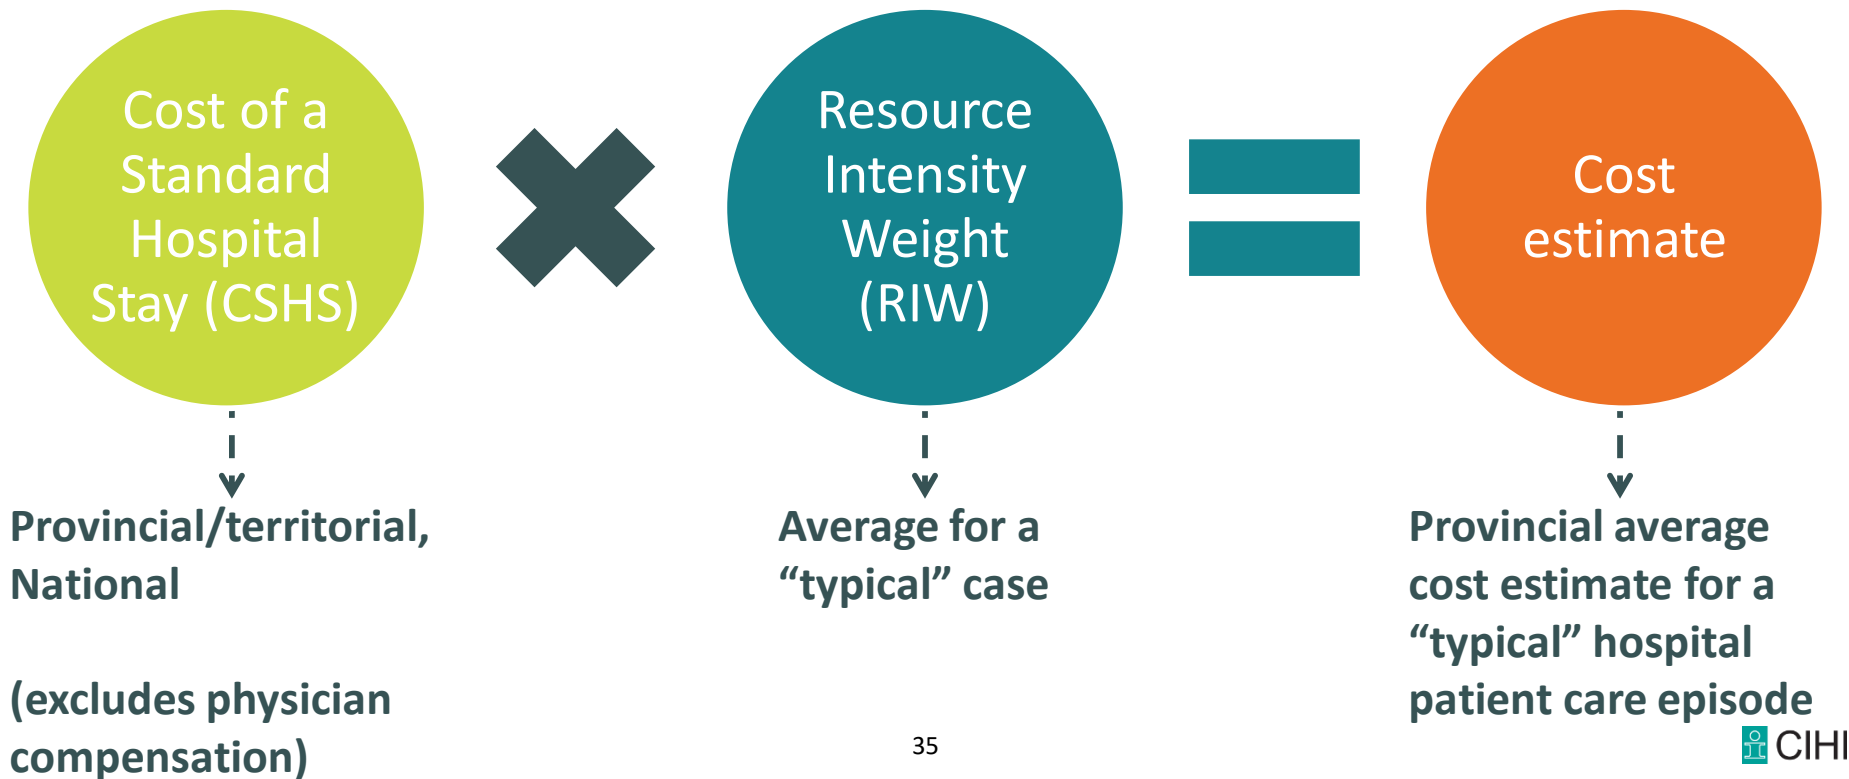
Cost of a Standard Hospital Stay (CSHS)

Resource Intensity Weight (RIW)

Cost estimate

Provincial/territorial, National

(excludes physician compensation)

Average for a “typical” case

Provincial average cost estimate for a “typical” hospital patient care episode

35

CIHI